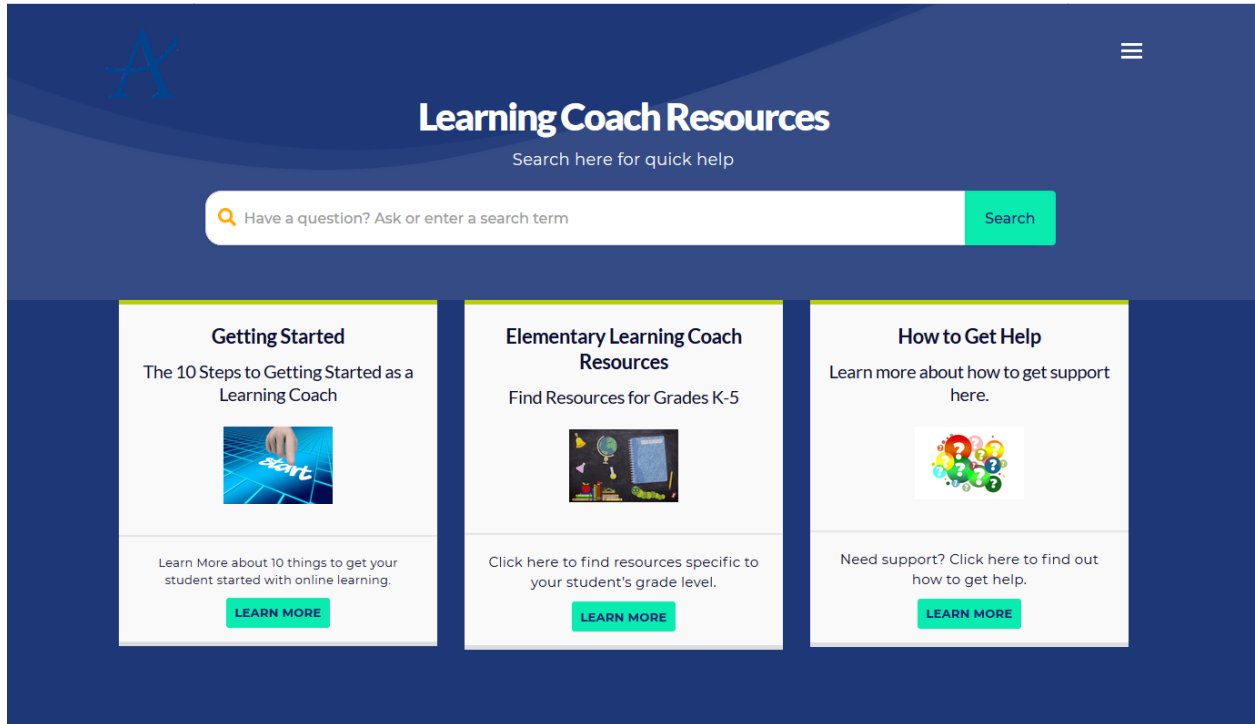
Learning Coach Resources

Search here for quick help

Have a question? Ask or enter a search term

Search

Getting Started

The 10 Steps to Getting Started as a Learning Coach

start

Learn More about 10 things to get your student started with online learning.

LEARN MORE

Elementary Learning Coach Resources

Find Resources for Grades K-5

Click here to find resources specific to your student's grade level.

LEARN MORE

How to Get Help

Learn more about how to get support here.

Need support? Click here to find out how to get help.

LEARN MORE